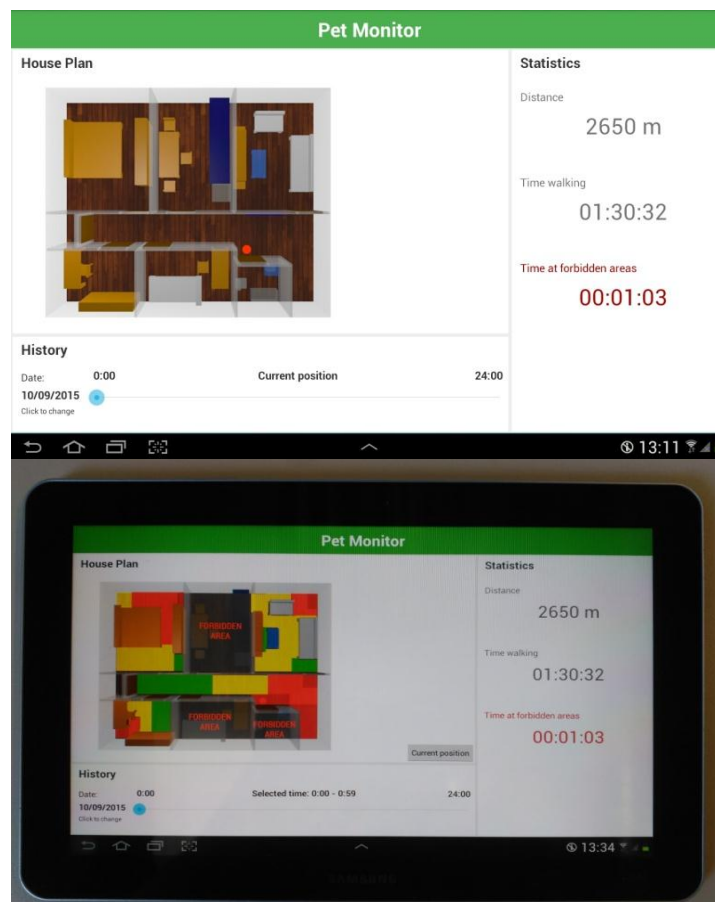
Pet Monitor

House Plan

Statistics

Distance

2650 m

Time walking

01:30:32

Time at forbidden areas

00:01:03

History

Date:

0:00

Current position

24:00

10/09/2015

Click to change

13:11

Pet Monitor

House Plan

FORBIDDEN AREA

FORBIDDEN AREA

FORBIDDEN AREA

Current position

Statistics

Distance

2650 m

Time walking

01:30:32

Time at forbidden areas

00:01:03

History

Date:

0:00

Selected time: 0:00 - 0:59

24:00

10/09/2015

Click to change

13:34

SAMSUNG